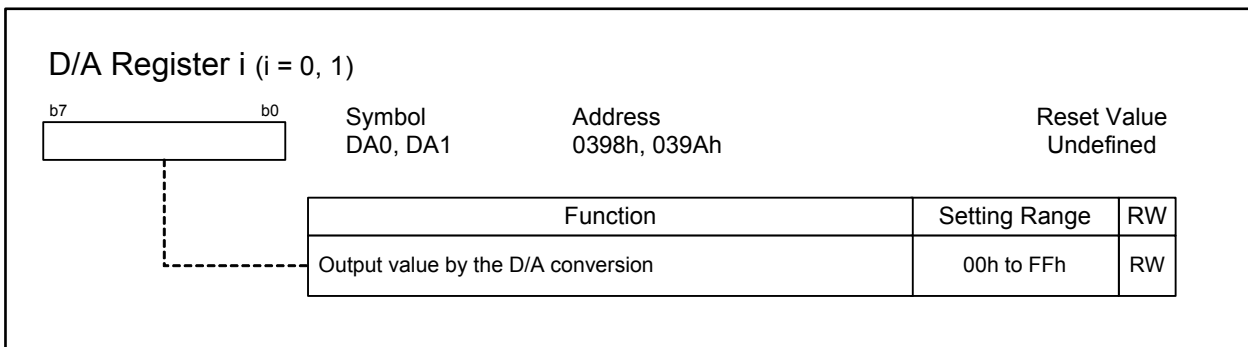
D/A Register i (i = 0, 1)

b7 b0

Symbol
DA0, DA1

Address
0398h, 039Ah

Reset Value
Undefined

| Function | Setting Range | RW |
|---|---|---|
| Output value by the D/A conversion | 00h to FFh | RW |